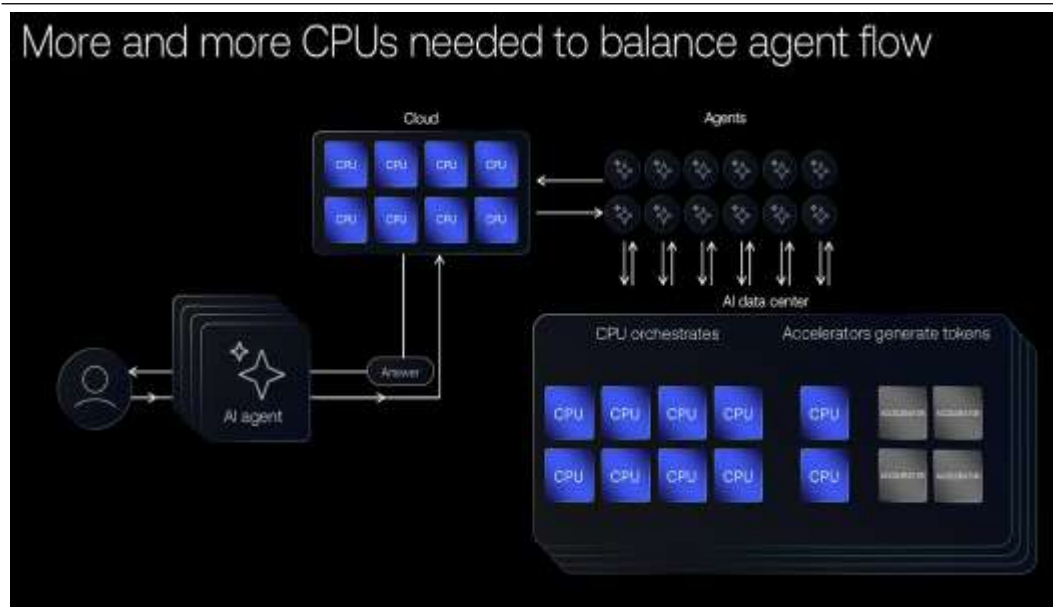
More and more CPUs needed to balance agent flow

Cloud

CPU CPU CPU CPU
CPU CPU CPU CPU

Agents

AI data center

CPU orchestrates

Accelerators generate tokens

CPU CPU CPU CPU
CPU CPU CPU CPU

CPU
CPU

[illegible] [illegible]
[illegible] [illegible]

Answer

AI agent